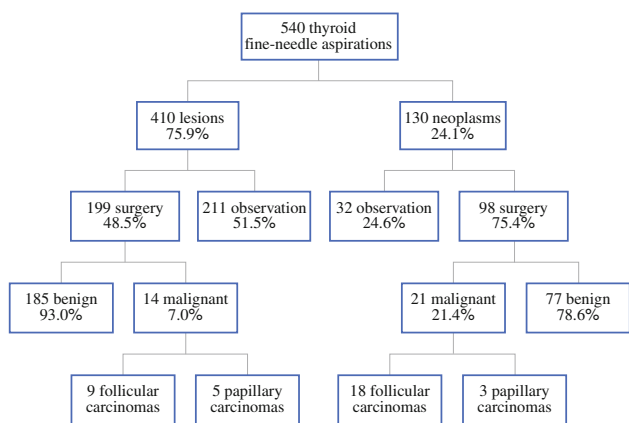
540 thyroid
fine-needle aspirations

410 lesions
75.9%

130 neoplasms
24.1%

199 surgery
48.5%

211 observation
51.5%

32 observation
24.6%

98 surgery
75.4%

185 benign
93.0%

14 malignant
7.0%

21 malignant
21.4%

77 benign
78.6%

9 follicular
carcinomas

5 papillary
carcinomas

18 follicular
carcinomas

3 papillary
carcinomas